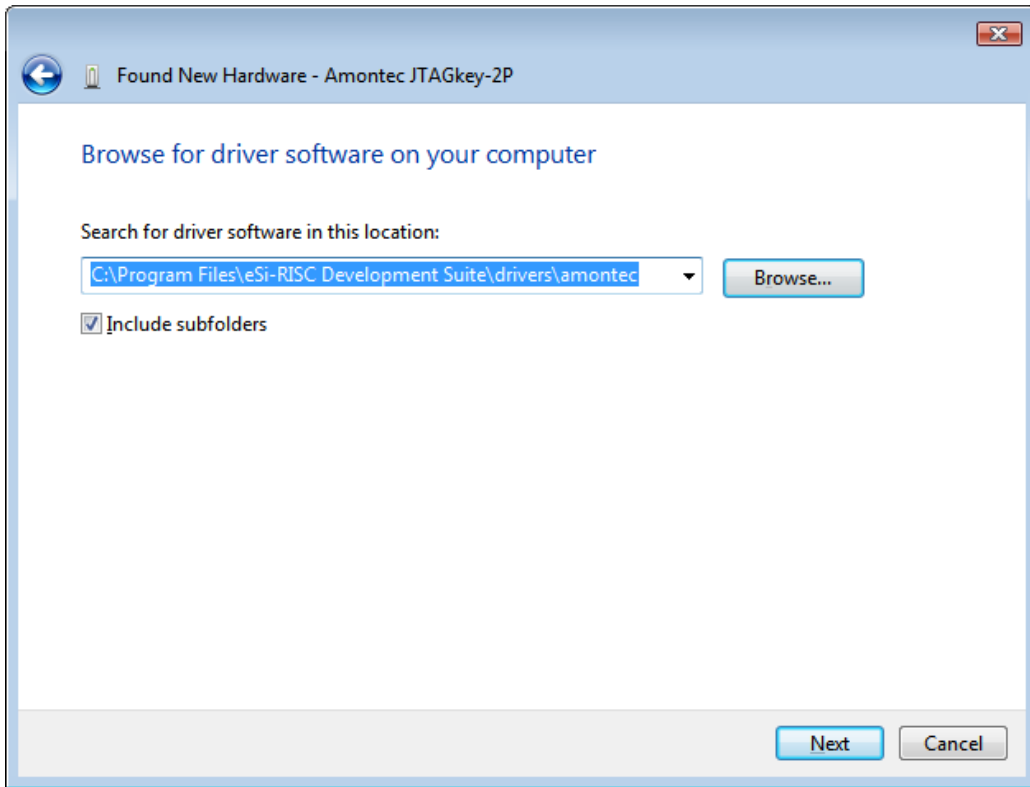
Found New Hardware - Amontec JTAGkey-2P

Browse for driver software on your computer

Search for driver software in this location:

C:\Program Files\eSi-RISC Development Suite\drivers\amontec

Browse...

Include subfolders

Next

Cancel